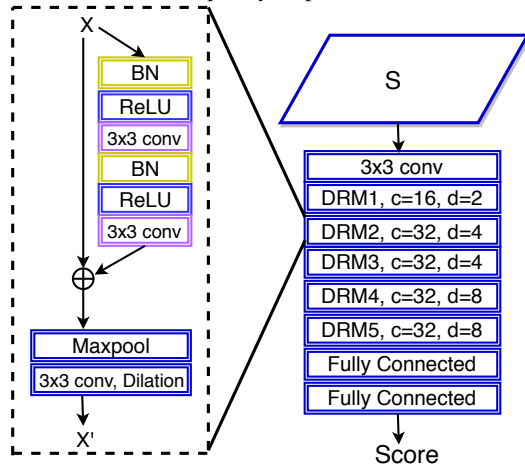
X
BN
ReLU
3x3 conv
BN
ReLU
3x3 conv
$\oplus$
Maxpool
3x3 conv, Dilation
X'

S
3x3 conv
DRM1, c=16, d=2
DRM2, c=32, d=4
DRM3, c=32, d=4
DRM4, c=32, d=8
DRM5, c=32, d=8
Fully Connected
Fully Connected
Score